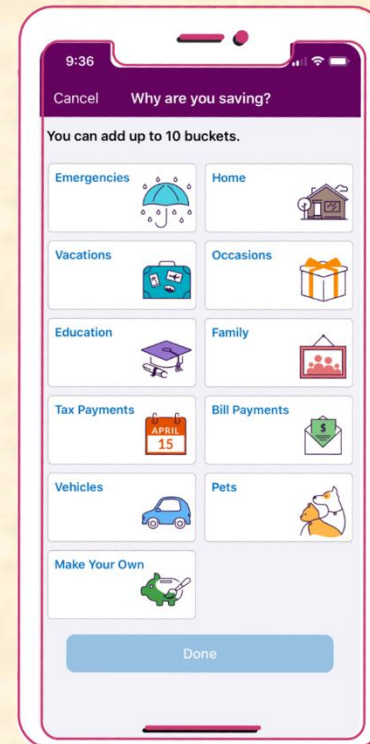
9:36

Cancel Why are you saving?

You can add up to 10 buckets.

Emergencies

Home

Vacations

Occasions

Education

Family

Tax Payments

APRIL 15

Bill Payments

$

Vehicles

Pets

Make Your Own

Done